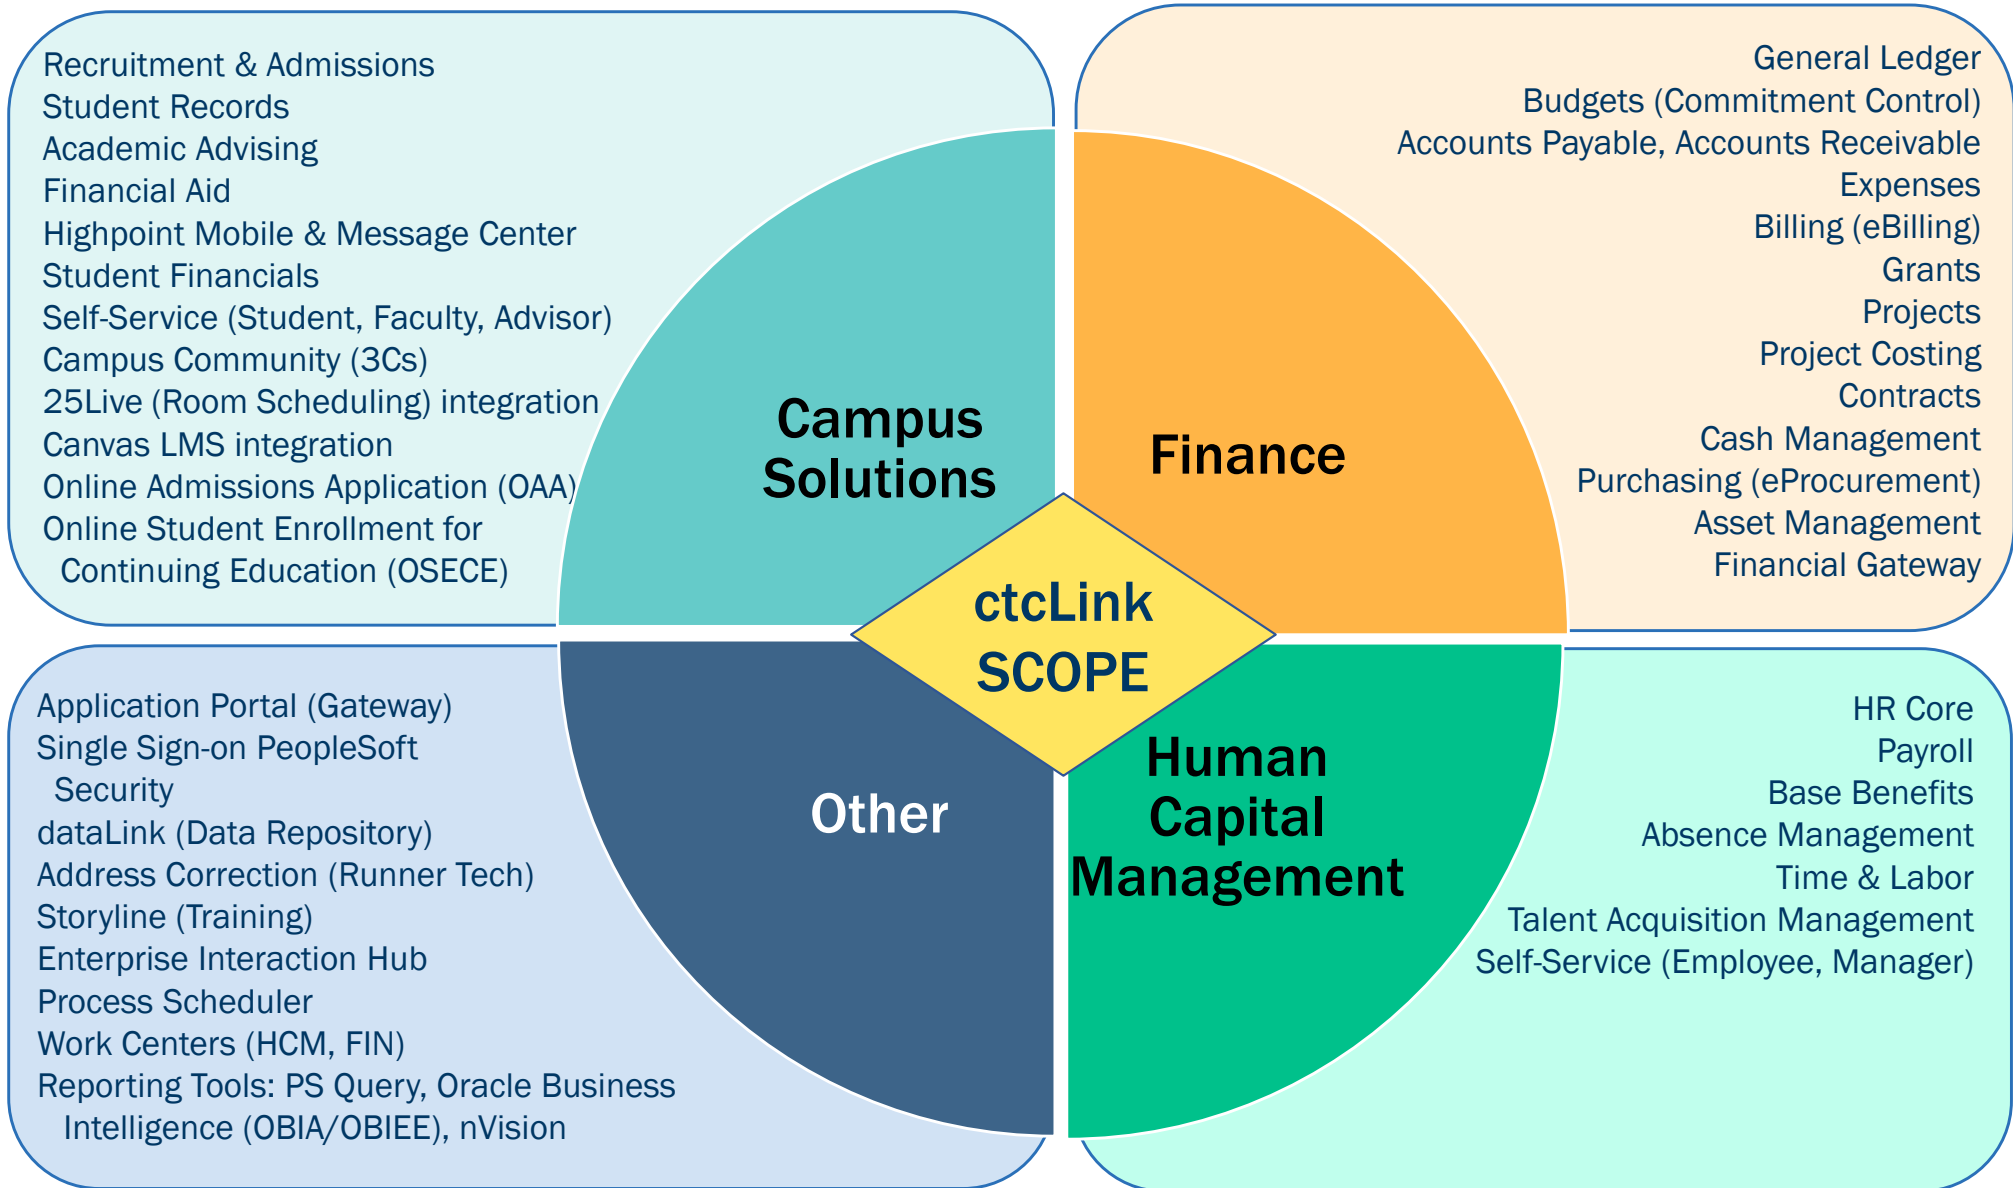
Recruitment & Admissions
Student Records
Academic Advising
Financial Aid
Highpoint Mobile & Message Center
Student Financials
Self-Service (Student, Faculty, Advisor)
Campus Community (3Cs)
25Live (Room Scheduling) integration
Canvas LMS integration
Online Admissions Application (OAA)
Online Student Enrollment for Continuing Education (OSECE)

Campus Solutions

General Ledger
Budgets (Commitment Control)
Accounts Payable, Accounts Receivable
Expenses
Billing (eBilling)
Grants
Projects
Project Costing
Contracts
Cash Management
Purchasing (eProcurement)
Asset Management
Financial Gateway

Finance

ctcLink SCOPE

Other

Human Capital Management

Application Portal (Gateway)
Single Sign-on PeopleSoft Security
dataLink (Data Repository)
Address Correction (Runner Tech)
Storyline (Training)
Enterprise Interaction Hub
Process Scheduler
Work Centers (HCM, FIN)
Reporting Tools: PS Query, Oracle Business Intelligence (OBIA/OBIEE), nVision

HR Core
Payroll
Base Benefits
Absence Management
Time & Labor
Talent Acquisition Management
Self-Service (Employee, Manager)